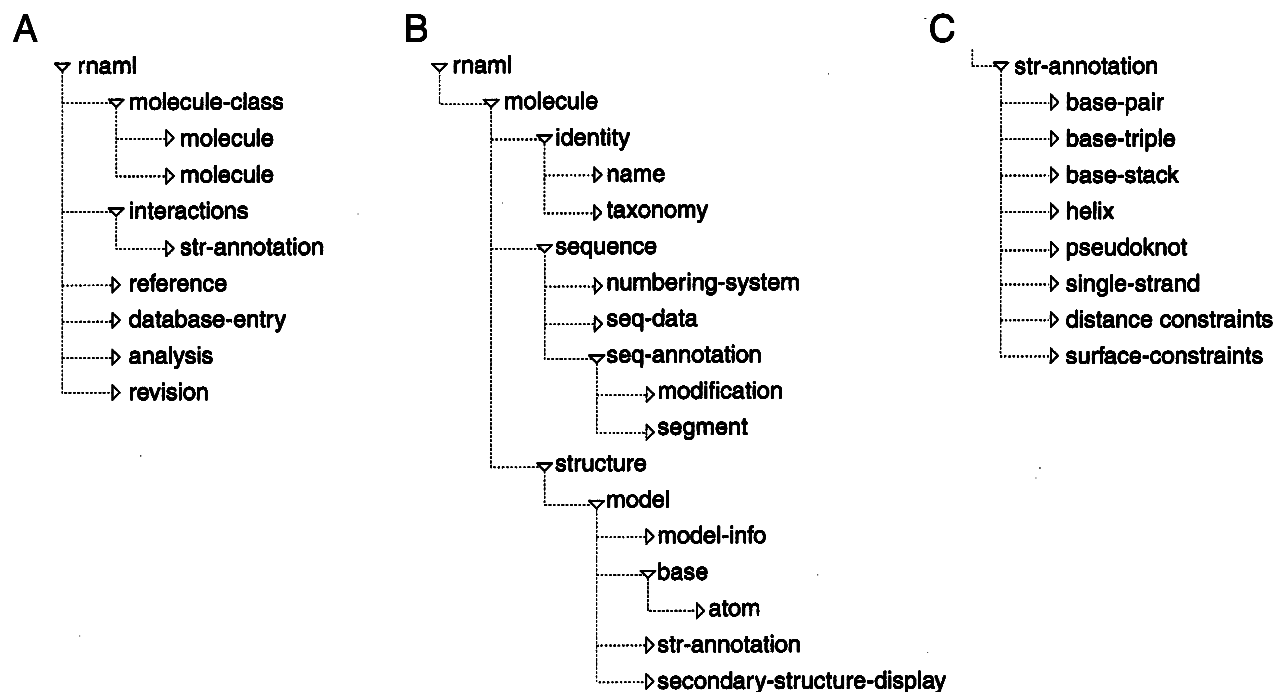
A

rnaml
molecule-class
molecule
molecule
interactions
str-annotation
reference
database-entry
analysis
revision

B

rnaml
molecule
identity
name
taxonomy
sequence
numbering-system
seq-data
seq-annotation
modification
segment
structure
model
model-info
base
atom
str-annotation
secondary-structure-display

C

str-annotation
base-pair
base-triple
base-stack
helix
pseudoknot
single-strand
distance constraints
surface-constraints